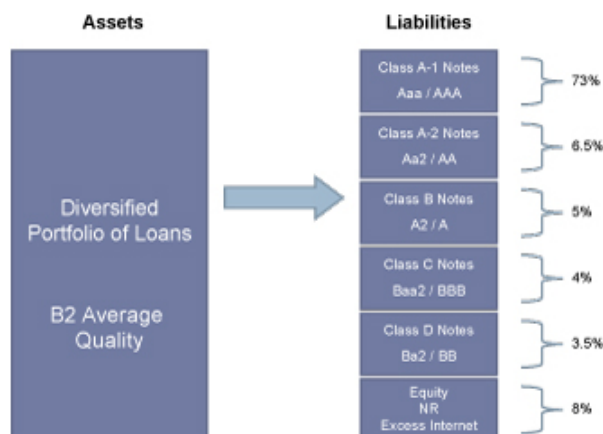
Assets

Diversified Portfolio of Loans

B2 Average Quality

Liabilities

Class A-1 Notes
Aaa / AAA

73%

Class A-2 Notes
Aa2 / AA

6.5%

Class B Notes
A2 / A

5%

Class C Notes
Baa2 / BBB

4%

Class D Notes
Ba2 / BB

3.5%

Equity
NR
Excess Internet

8%